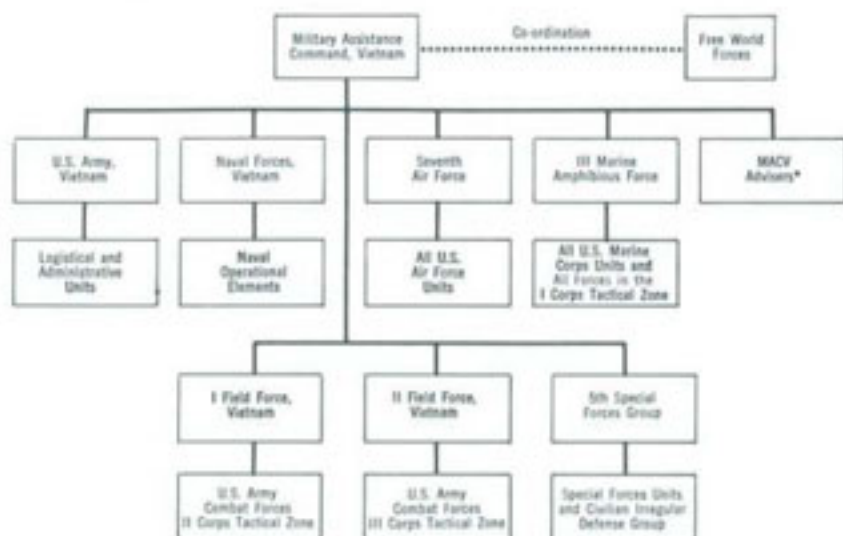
Military Assistance Command, Vietnam

Co-ordination

Free World Forces

U.S. Army, Vietnam

Naval Forces, Vietnam

Seventh Air Force

III Marine Amphibious Force

MACV Advisors*

Logistical and Administrative Units

Naval Operational Elements

All U.S. Air Force Units

All U.S. Marine Corps Units and All Forces in the I Corps Tactical Zone

I Field Force, Vietnam

II Field Force, Vietnam

5th Special Forces Group

U.S. Army Combat Forces II Corps Tactical Zone

U.S. Army Combat Forces III Corps Tactical Zone

Special Forces Units and Civilian Irregular Defense Group